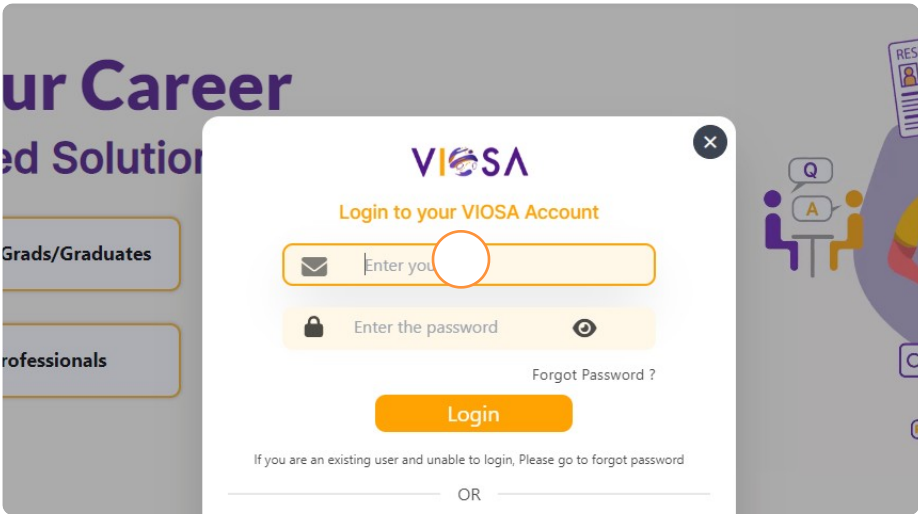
ur Career

ed Solution

Grads/Graduates

rofessionals

RES

Q

A

VIOSA

Login to your VIOSA Account

Enter you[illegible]

Enter the password

Forgot Password ?

Login

If you are an existing user and unable to login, Please go to forgot password

OR